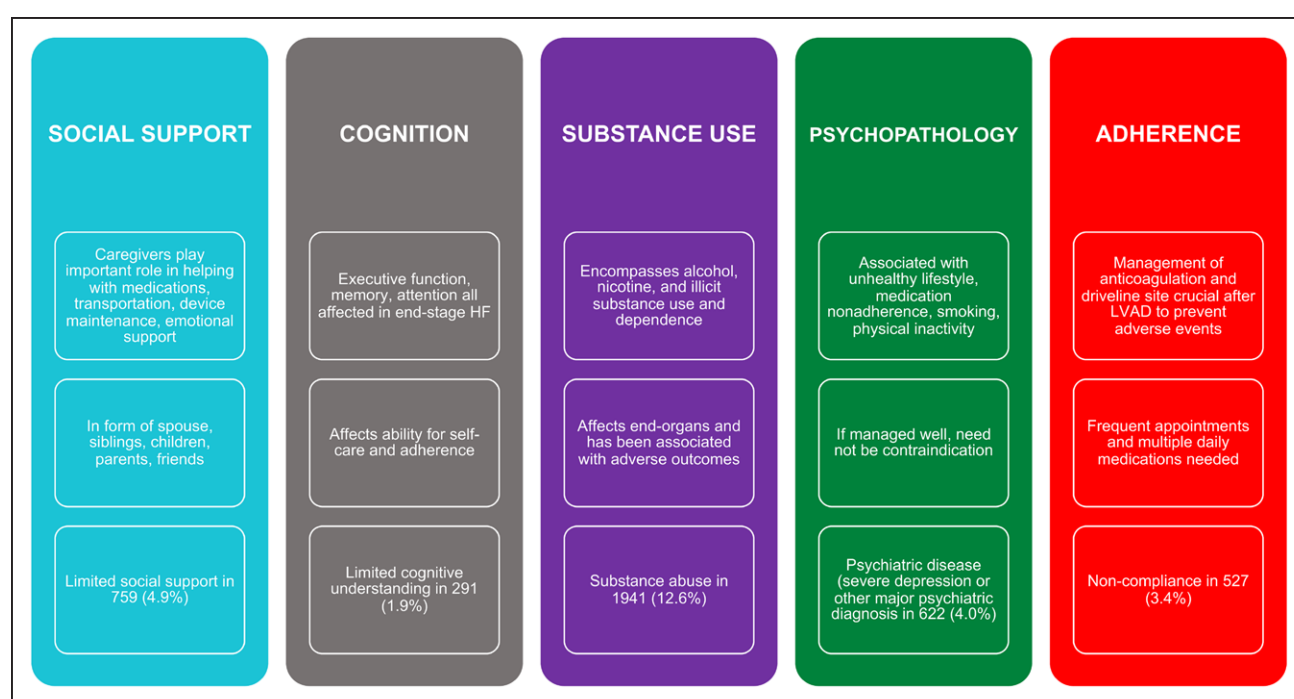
SOCIAL SUPPORT

Caregivers play important role in helping with medications, transportation, device maintenance, emotional support

In form of spouse, siblings, children, parents, friends

Limited social support in 759 (4.9%)

COGNITION

Executive function, memory, attention all affected in end-stage HF

Affects ability for self-care and adherence

Limited cognitive understanding in 291 (1.9%)

SUBSTANCE USE

Encompasses alcohol, nicotine, and illicit substance use and dependence

Affects end-organs and has been associated with adverse outcomes

Substance abuse in 1941 (12.6%)

PSYCHOPATHOLOGY

Associated with unhealthy lifestyle, medication nonadherence, smoking, physical inactivity

If managed well, need not be contraindication

Psychiatric disease (severe depression or other major psychiatric diagnosis in 622 (4.0%)

ADHERENCE

Management of anticoagulation and driveline site crucial after LVAD to prevent adverse events

Frequent appointments and multiple daily medications needed

Non-compliance in 527 (3.4%)